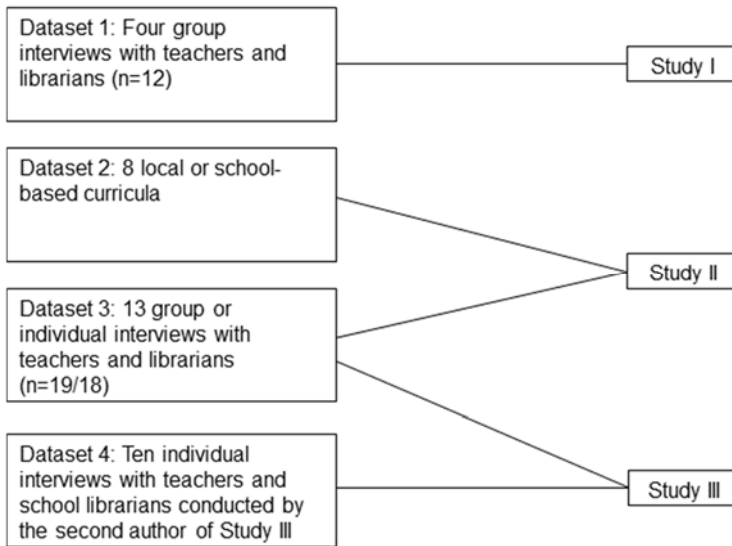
Dataset 1: Four group interviews with teachers and librarians (n=12)

Study I

Dataset 2: 8 local or school-based curricula

Study II

Dataset 3: 13 group or individual interviews with teachers and librarians (n=19/18)

Dataset 4: Ten individual interviews with teachers and school librarians conducted by the second author of Study III

Study III